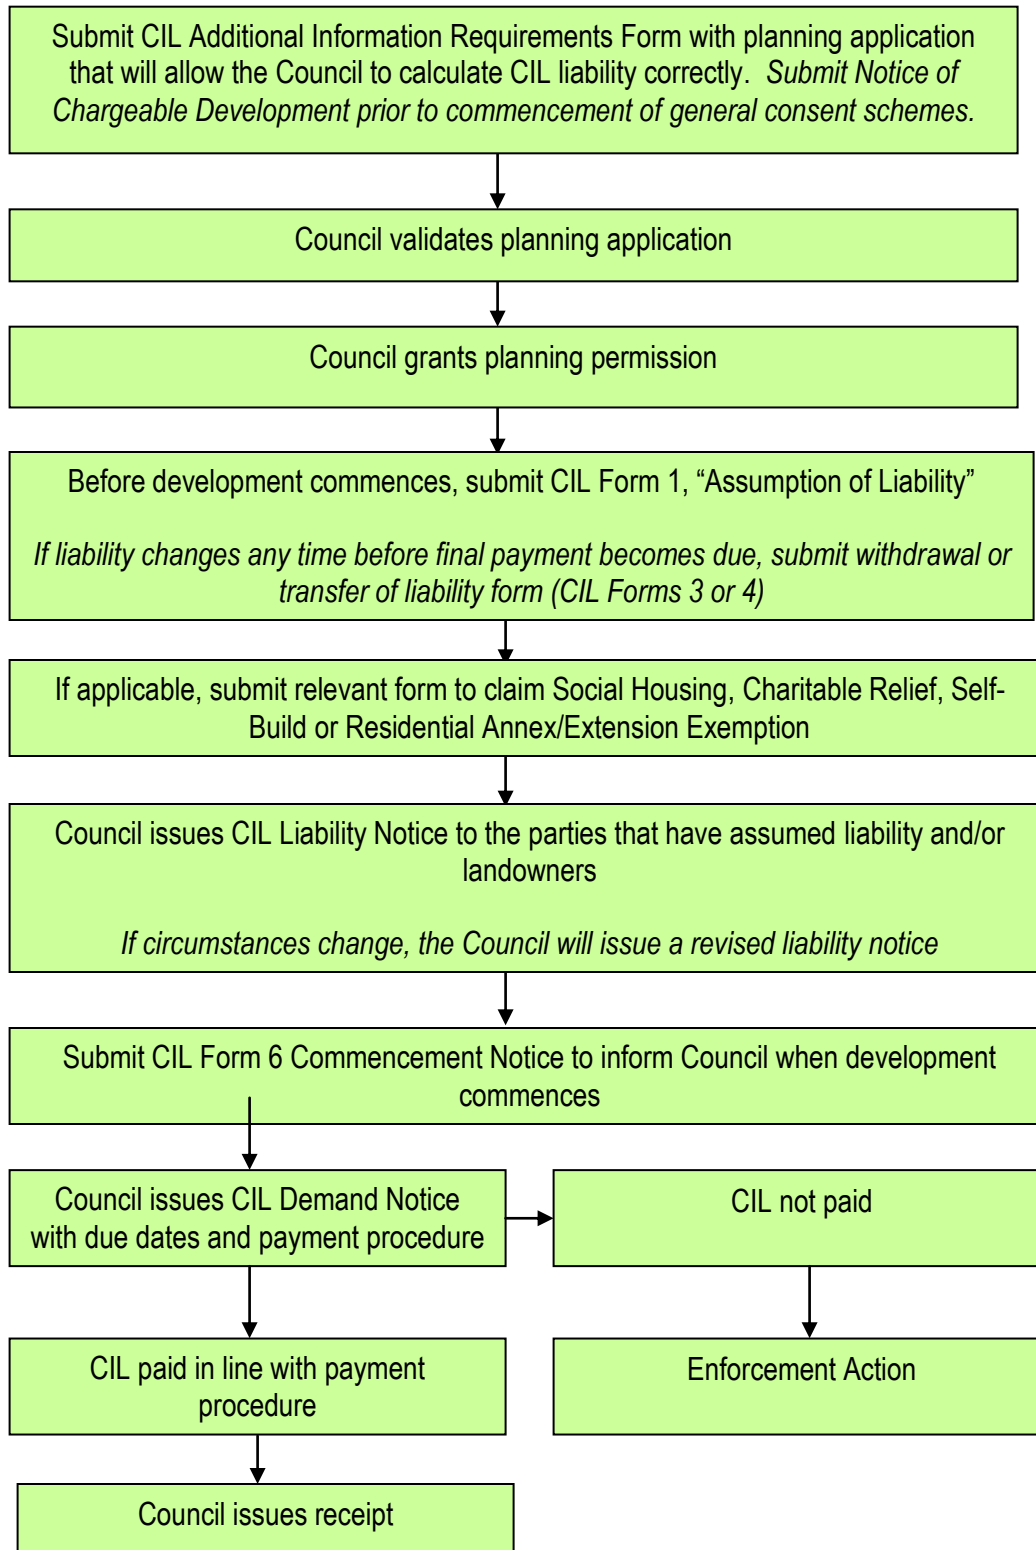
Submit CIL Additional Information Requirements Form with planning application that will allow the Council to calculate CIL liability correctly. *Submit Notice of Chargeable Development prior to commencement of general consent schemes.*

Council validates planning application

Council grants planning permission

Before development commences, submit CIL Form 1, "Assumption of Liability"

*If liability changes any time before final payment becomes due, submit withdrawal or transfer of liability form (CIL Forms 3 or 4)*

If applicable, submit relevant form to claim Social Housing, Charitable Relief, Self-Build or Residential Annex/Extension Exemption

Council issues CIL Liability Notice to the parties that have assumed liability and/or landowners

*If circumstances change, the Council will issue a revised liability notice*

Submit CIL Form 6 Commencement Notice to inform Council when development commences

Council issues CIL Demand Notice with due dates and payment procedure

CIL not paid

CIL paid in line with payment procedure

Enforcement Action

Council issues receipt